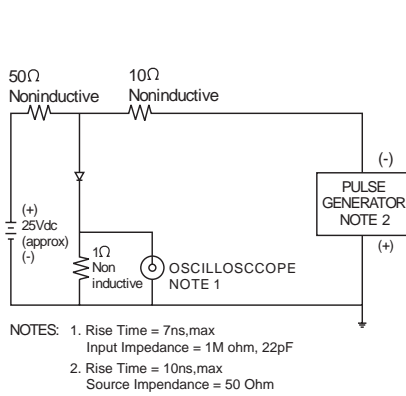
50Ω Noninductive

10Ω Noninductive

(+) 25Vdc (approx) (-)

1Ω Non inductive

OSCILLOSCCOPE NOTE 1

(-)

PULSE GENERATOR NOTE 2

(+)

NOTES: 1. Rise Time = 7ns,max
Input Impedance = 1M ohm, 22pF
2. Rise Time = 10ns,max
Source Impendance = 50 Ohm